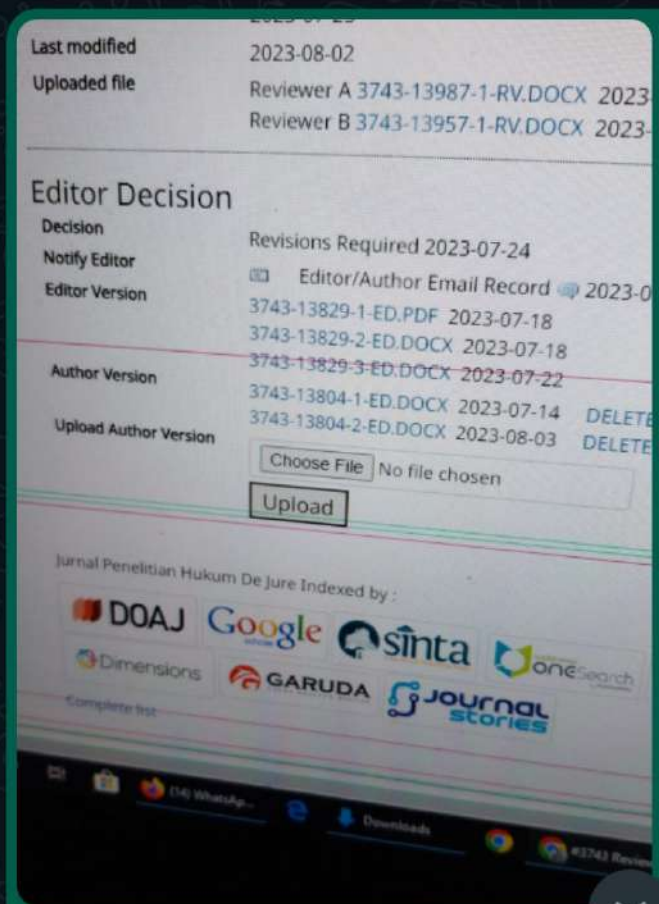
Last modified 2023-08-02

Uploaded file Reviewer A 3743-13987-1-RV.DOCX 2023-

Reviewer B 3743-13957-1-RV.DOCX 2023-

Editor Decision

Decision Revisions Required 2023-07-24

Notify Editor Editor/Author Email Record 2023-0

Editor Version 3743-13829-1-ED.PDF 2023-07-18

3743-13829-2-ED.DOCX 2023-07-18

3743-13829-3-ED.DOCX 2023-07-22

Author Version 3743-13804-1-ED.DOCX 2023-07-14 DELETE

3743-13804-2-ED.DOCX 2023-08-03 DELETE

Upload Author Version Choose File No file chosen

Upload

Jurnal Penelitian Hukum De Jure Indexed by :

DOAJ Google sinta OneSearch

Dimensions GARUDA Journal Stories

Complete list

(14) WhatsAp... Downloads #3743 Review